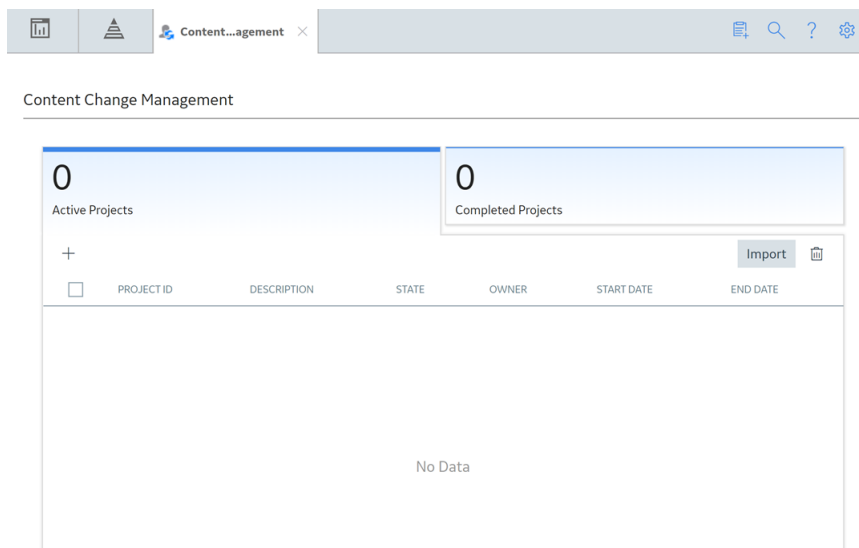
Content...agement

Content Change Management

0
Active Projects

0
Completed Projects

+

Import

| PROJECT ID | DESCRIPTION | STATE | OWNER | START DATE | END DATE |
|---|---|---|---|---|---|

No Data